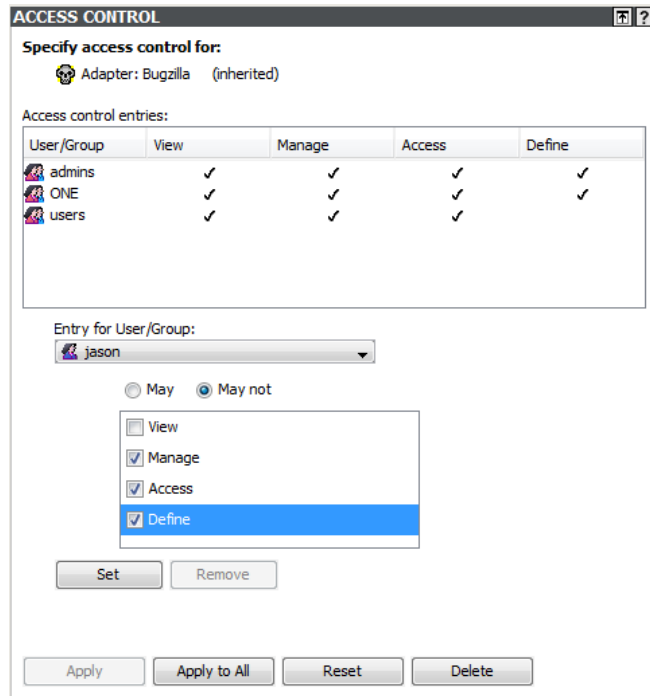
ACCESS CONTROL

Specify access control for:

Adapter: Bugzilla (inherited)

Access control entries:

| User/Group | View | Manage | Access | Define |
|---|---|---|---|---|
| admins | ✓ | ✓ | ✓ | ✓ |
| ONE | ✓ | ✓ | ✓ | ✓ |
| users | ✓ | ✓ | ✓ | |

Entry for User/Group:

jason

May May not

View
Manage
Access
Define

Set Remove

Apply Apply to All Reset Delete